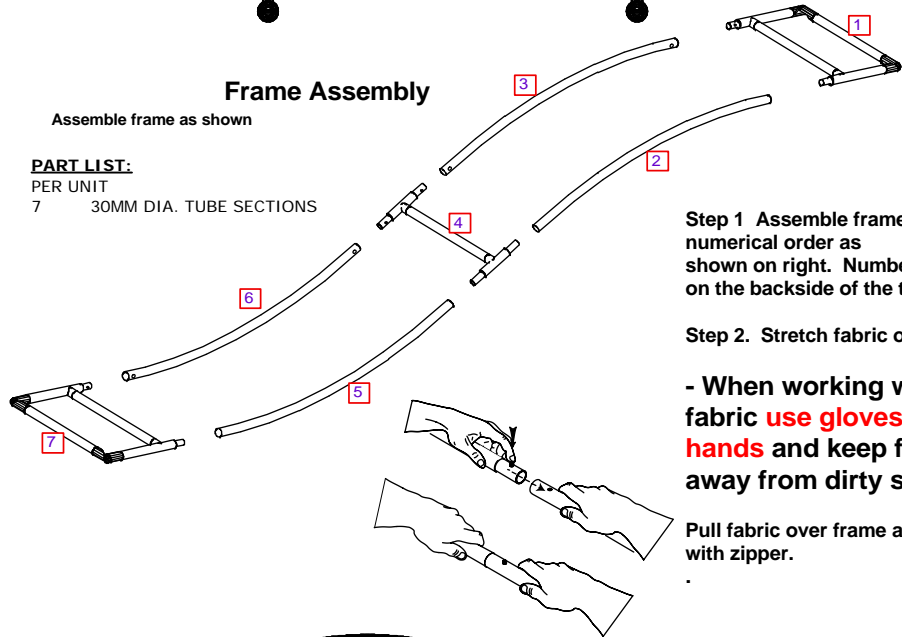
Frame Assembly

Assemble frame as shown

PART LIST:
PER UNIT
7 30MM DIA. TUBE SECTIONS

1

2

3

4

5

6

7

Step 1 Assemble frame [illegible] numerical order as shown on right. Numbe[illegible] on the backside of the t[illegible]

Step 2. Stretch fabric o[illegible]

- When working w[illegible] fabric use gloves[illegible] hands and keep f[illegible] away from dirty s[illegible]

Pull fabric over frame a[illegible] with zipper.

.